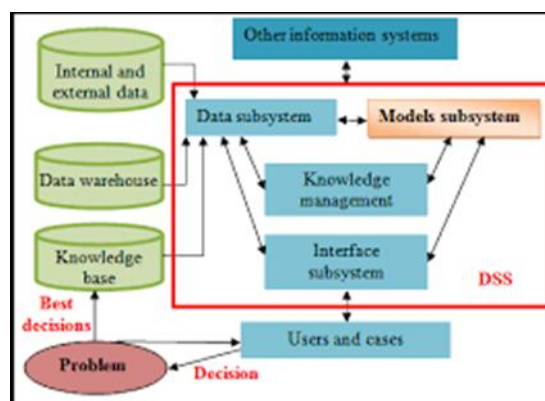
Other information systems

Internal and external data

Data subsystem

Models subsystem

Data warehouse

Knowledge management

Knowledge base

Interface subsystem

DSS

Best decisions

Users and cases

Problem

Decision